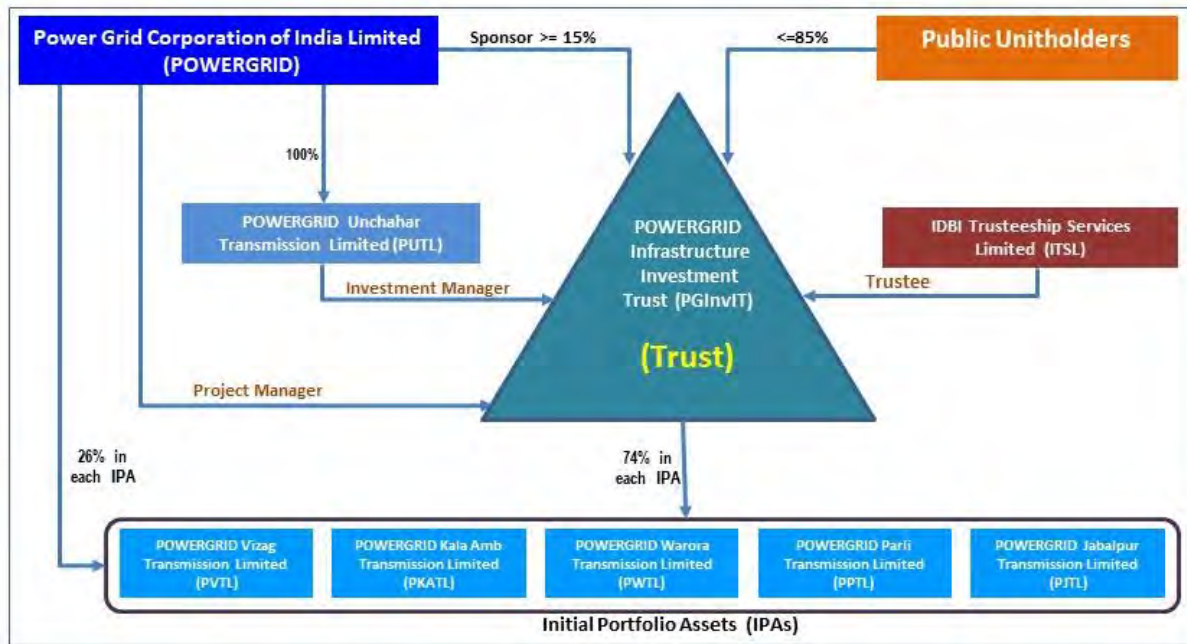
Power Grid Corporation of India Limited (POWERGRID)

Sponsor >= 15%

<=85%

Public Unitholders

100%

POWERGRID Unchahar Transmission Limited (PUTL)

POWERGRID Infrastructure Investment Trust (PGInvIT)

(Trust)

IDBI Trusteeship Services Limited (ITSL)

Investment Manager

Trustee

Project Manager

26% in each IPA

74% in each IPA

POWERGRID Vizag Transmission Limited (PVTL)

POWERGRID Kala Amb Transmission Limited (PKATL)

POWERGRID Warora Transmission Limited (PWTL)

POWERGRID Parli Transmission Limited (PPTL)

POWERGRID Jabalpur Transmission Limited (PJTL)

Initial Portfolio Assets (IPAs)